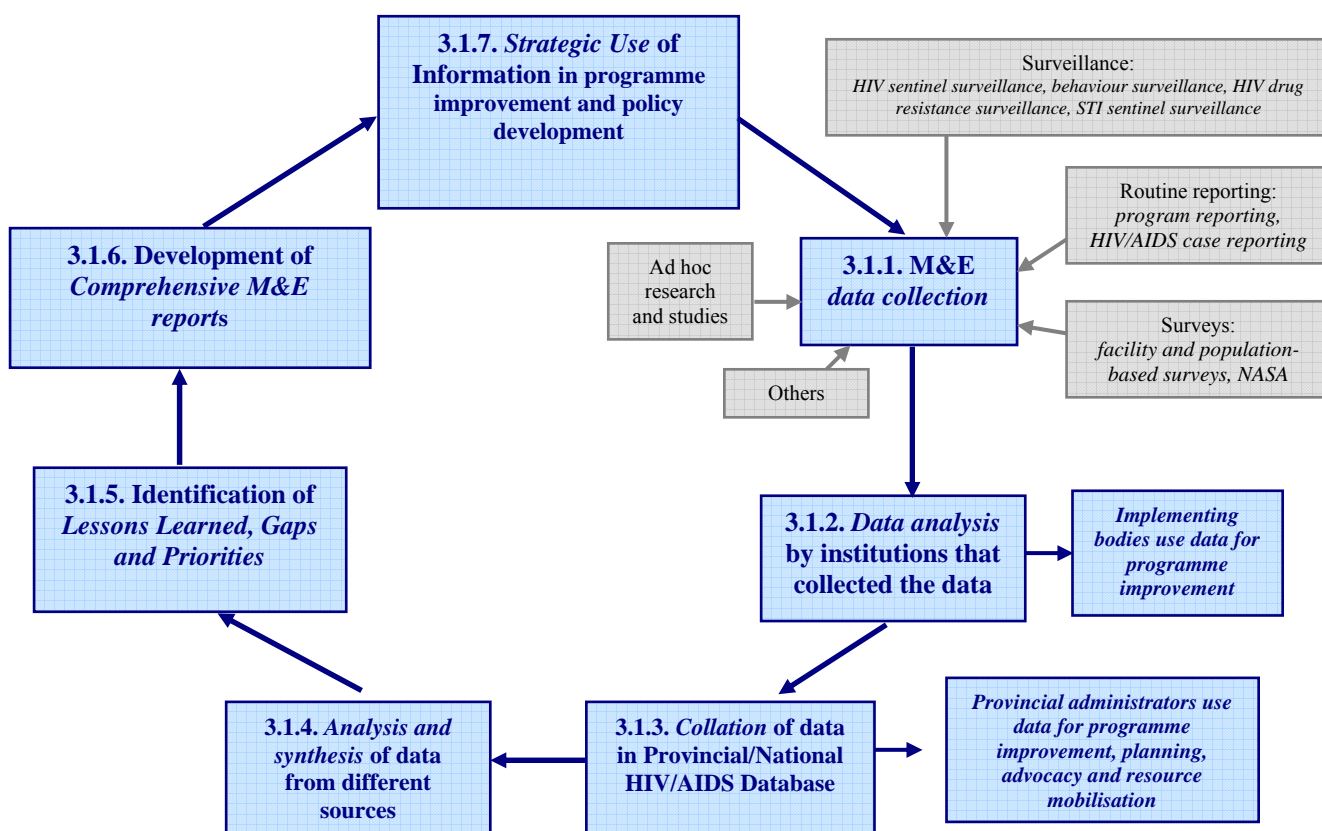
3.1.7. Strategic Use of Information in programme improvement and policy development

Surveillance:
HIV sentinel surveillance, behaviour surveillance, HIV drug resistance surveillance, STI sentinel surveillance

Routine reporting:
program reporting, HIV/AIDS case reporting

3.1.6. Development of Comprehensive M&E reports

Ad hoc research and studies

3.1.1. M&E data collection

Surveys:
facility and population-based surveys, NASA

Others

3.1.5. Identification of Lessons Learned, Gaps and Priorities

3.1.2. Data analysis by institutions that collected the data

Implementing bodies use data for programme improvement

3.1.4. Analysis and synthesis of data from different sources

3.1.3. Collation of data in Provincial/National HIV/AIDS Database

Provincial administrators use data for programme improvement, planning, advocacy and resource mobilisation